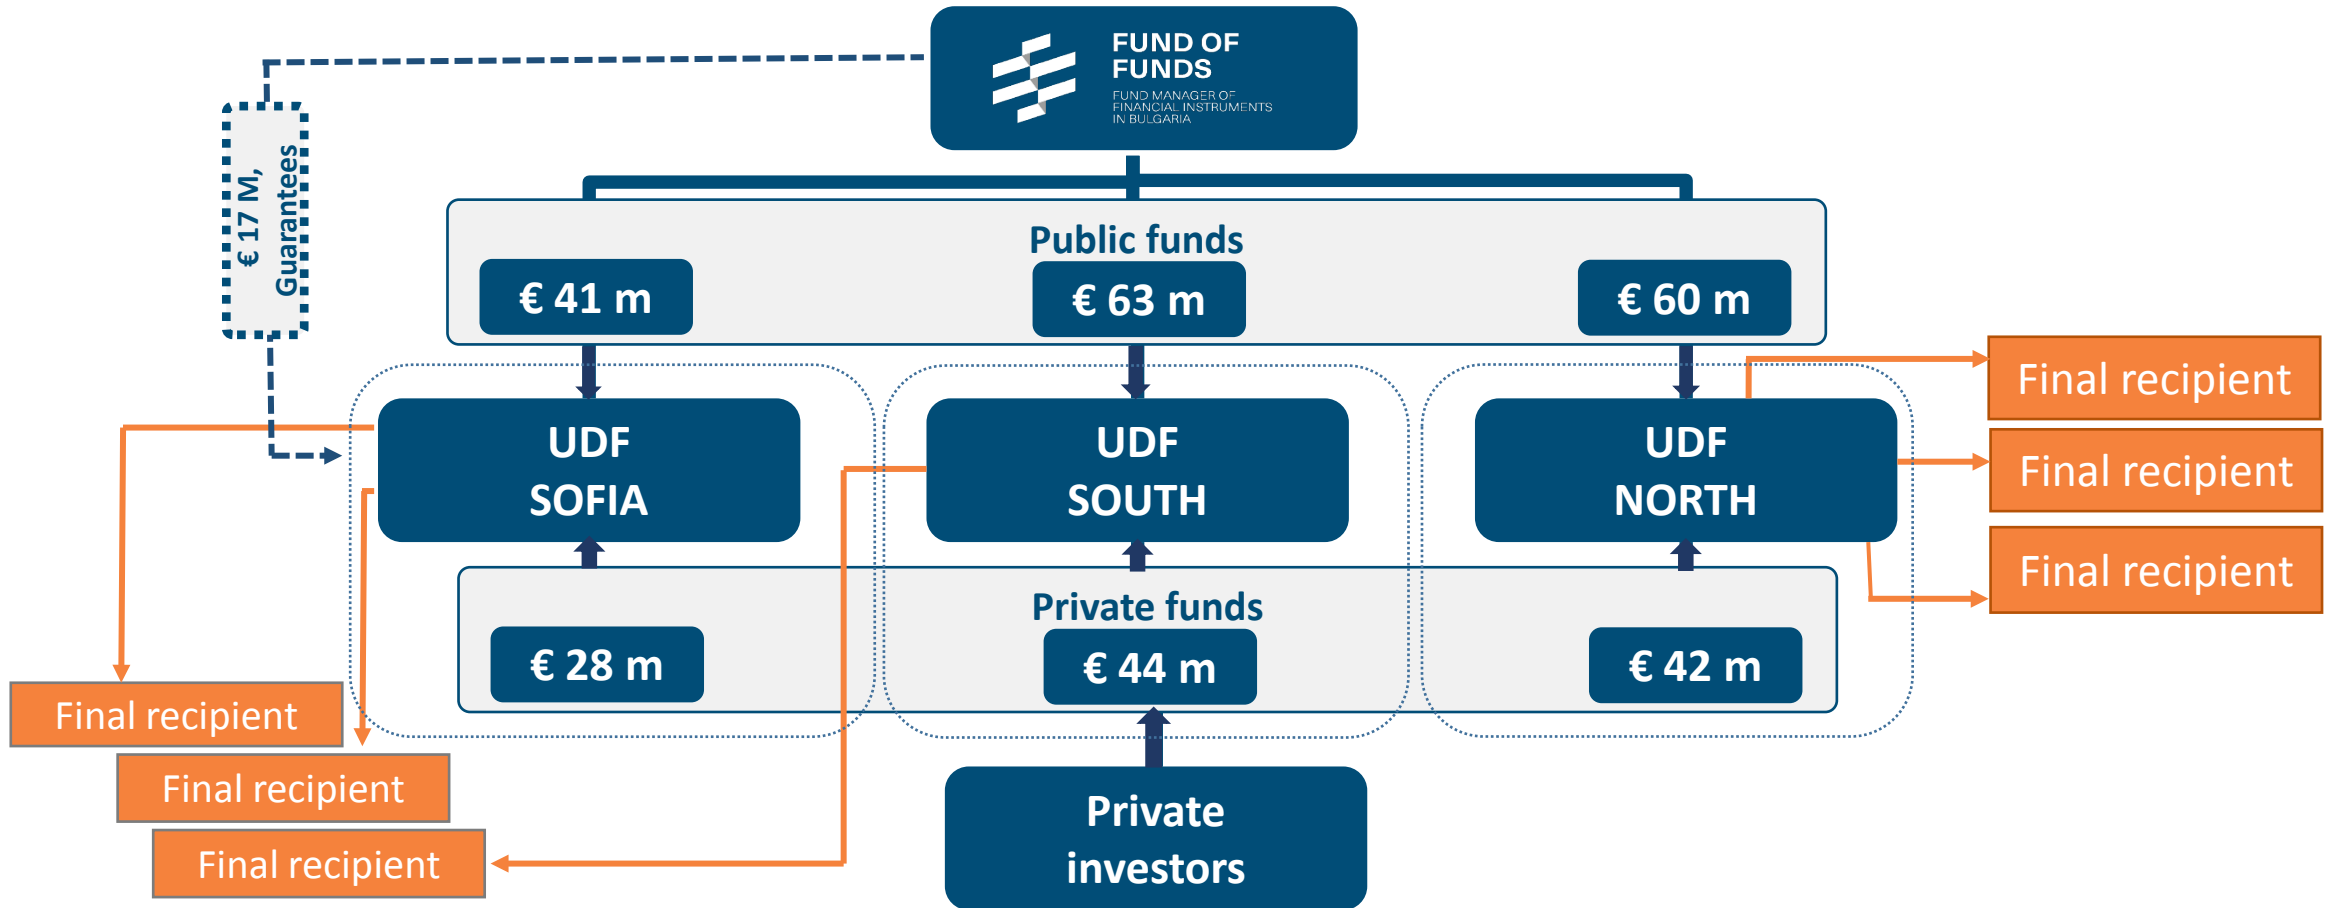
FUND OF FUNDS
FUND MANAGER OF FINANCIAL INSTRUMENTS IN BULGARIA

€ 17 M, Guarantees

Public funds

€ 41 m

€ 63 m

€ 60 m

UDF SOFIA

UDF SOUTH

UDF NORTH

Final recipient

Final recipient

Final recipient

Private funds

€ 28 m

€ 44 m

€ 42 m

Final recipient

Final recipient

Final recipient

Private investors